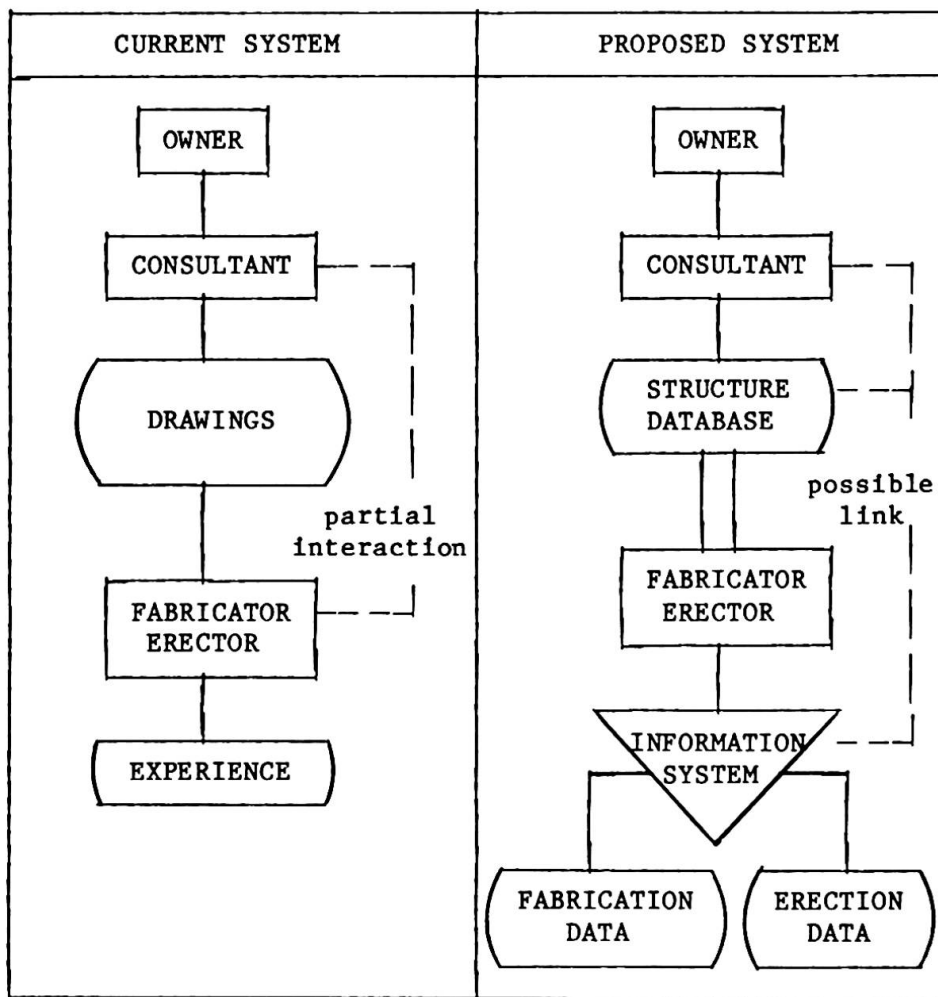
CURRENT SYSTEM

OWNER

CONSULTANT

DRAWINGS

partial interaction

FABRICATOR ERECTOR

EXPERIENCE

PROPOSED SYSTEM

OWNER

CONSULTANT

STRUCTURE DATABASE

possible link

FABRICATOR ERECTOR

INFORMATION SYSTEM

FABRICATION DATA

ERECTION DATA